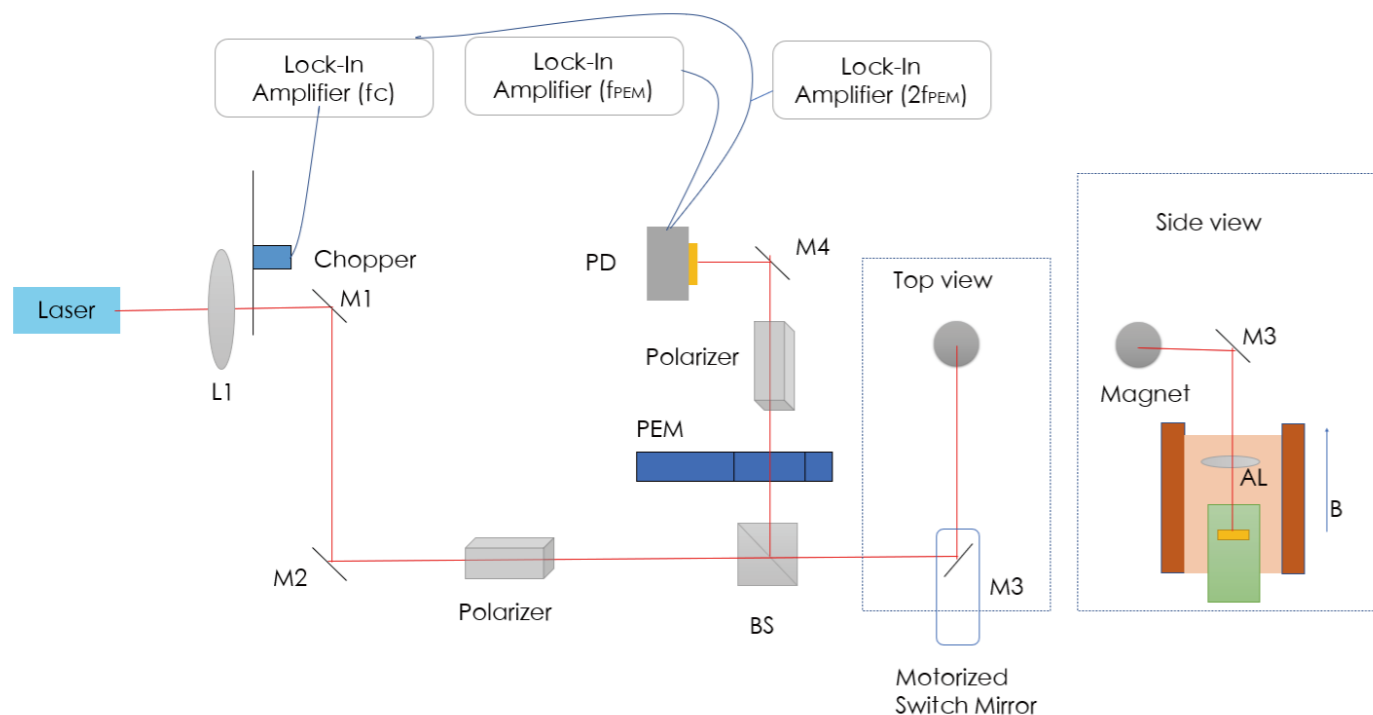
Lock-In Amplifier (fc)

Lock-In Amplifier ($f_{PEM}$)

Lock-In Amplifier ($2f_{PEM}$)

Side view

Chopper

PD

M4

Top view

Laser

M1

M3

Polarizer

Magnet

L1

PEM

AL

B

M2

M3

Polarizer

BS

Motorized Switch Mirror